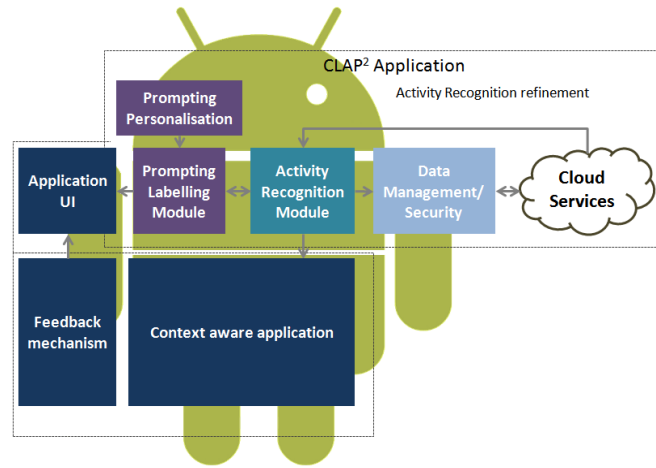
CLAP$^2$ Application

Activity Recognition refinement

Prompting Personalisation

Application UI

Prompting Labelling Module

Activity Recognition Module

Data Management/ Security

Cloud Services

Feedback mechanism

Context aware application